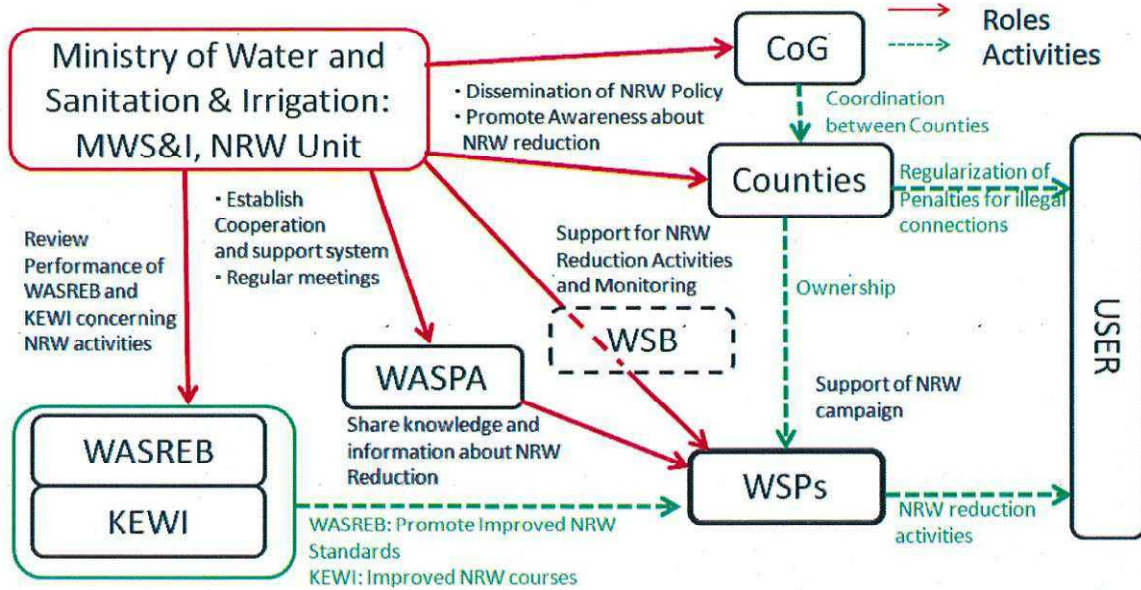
Ministry of Water and Sanitation & Irrigation: MWS&I, NRW Unit

CoG

Roles
Activities

・Dissemination of NRW Policy
・Promote Awareness about NRW reduction

Coordination between Counties

Counties

Regularization of Penalties for illegal connections

・Establish Cooperation and support system
・Regular meetings

Review Performance of WASREB and KEWI concerning NRW activities

Support for NRW Reduction Activities and Monitoring

Ownership

WSB

USER

WASPA

Support of NRW campaign

Share knowledge and information about NRW Reduction

WASREB

KEWI

WSPs

WASREB: Promote Improved NRW Standards
KEWI: Improved NRW courses

NRW reduction activities